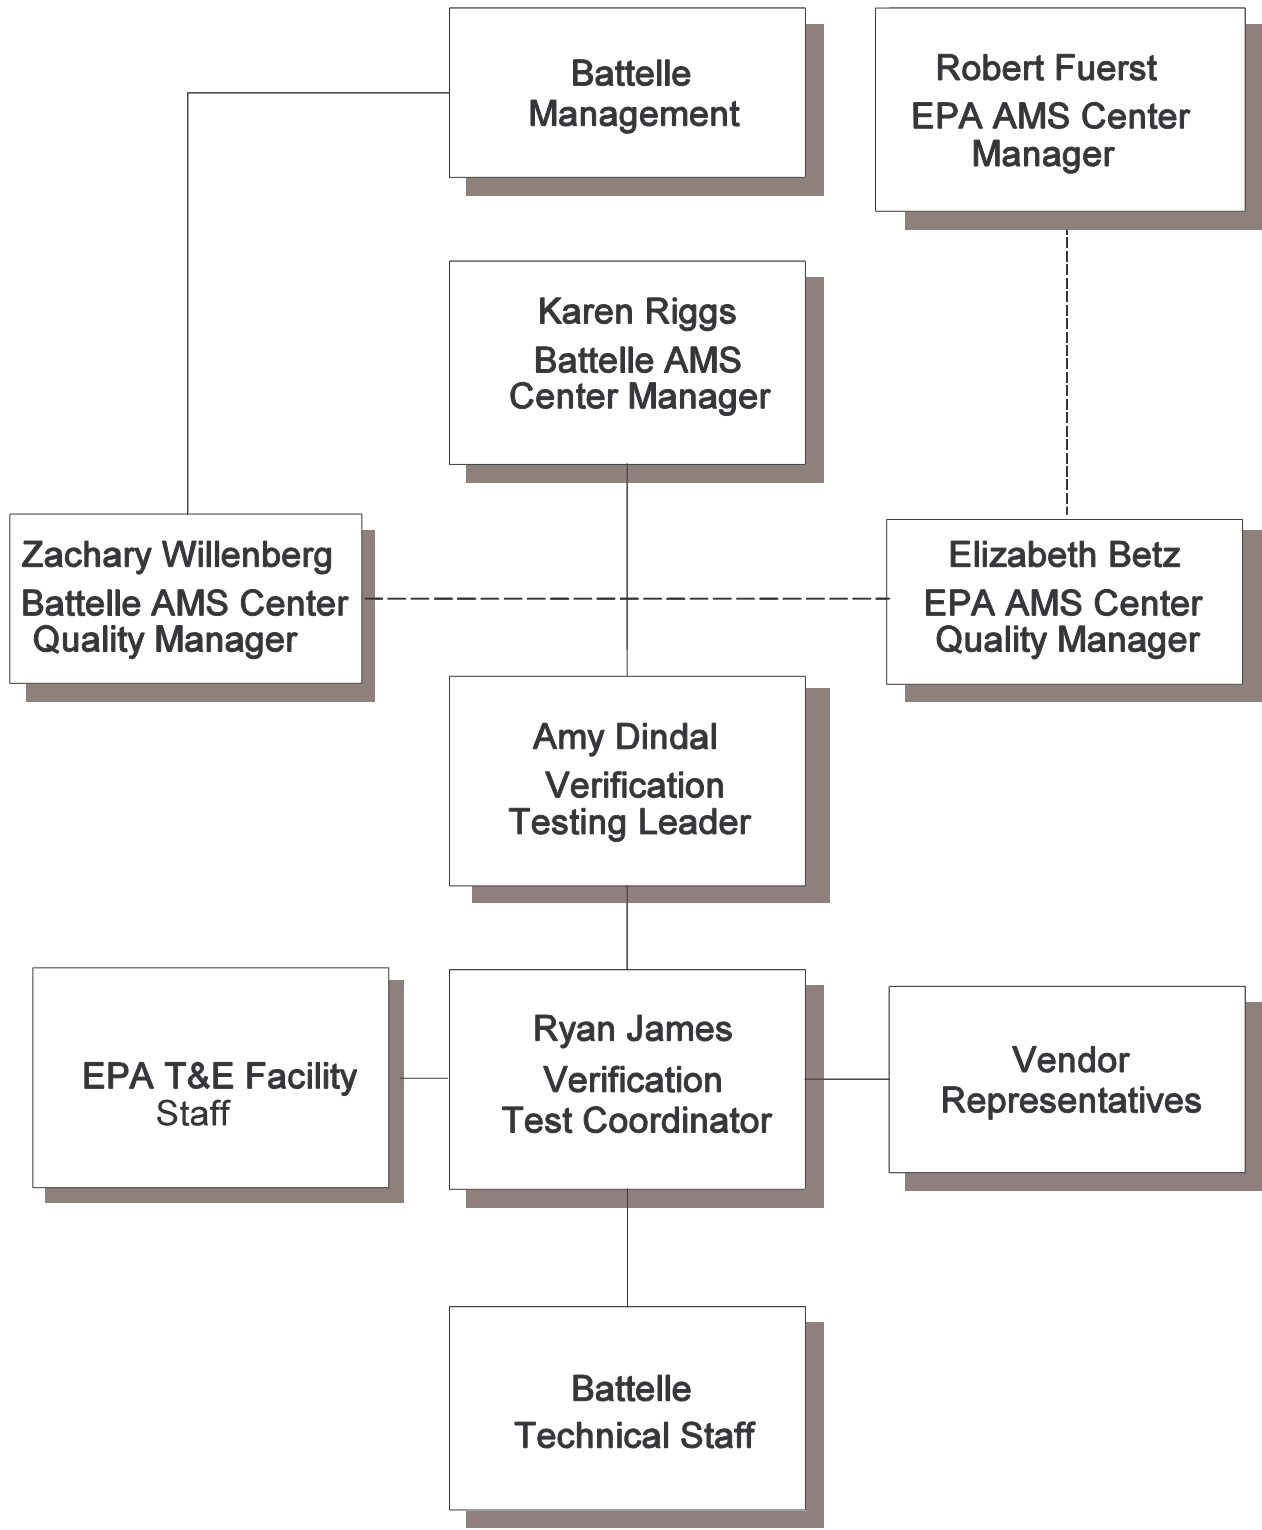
Battelle Management

Robert Fuerst
EPA AMS Center Manager

Karen Riggs
Battelle AMS Center Manager

Zachary Willenberg
Battelle AMS Center Quality Manager

Elizabeth Betz
EPA AMS Center Quality Manager

Amy Dindal
Verification Testing Leader

EPA T&E Facility Staff

Ryan James
Verification Test Coordinator

Vendor Representatives

Battelle Technical Staff